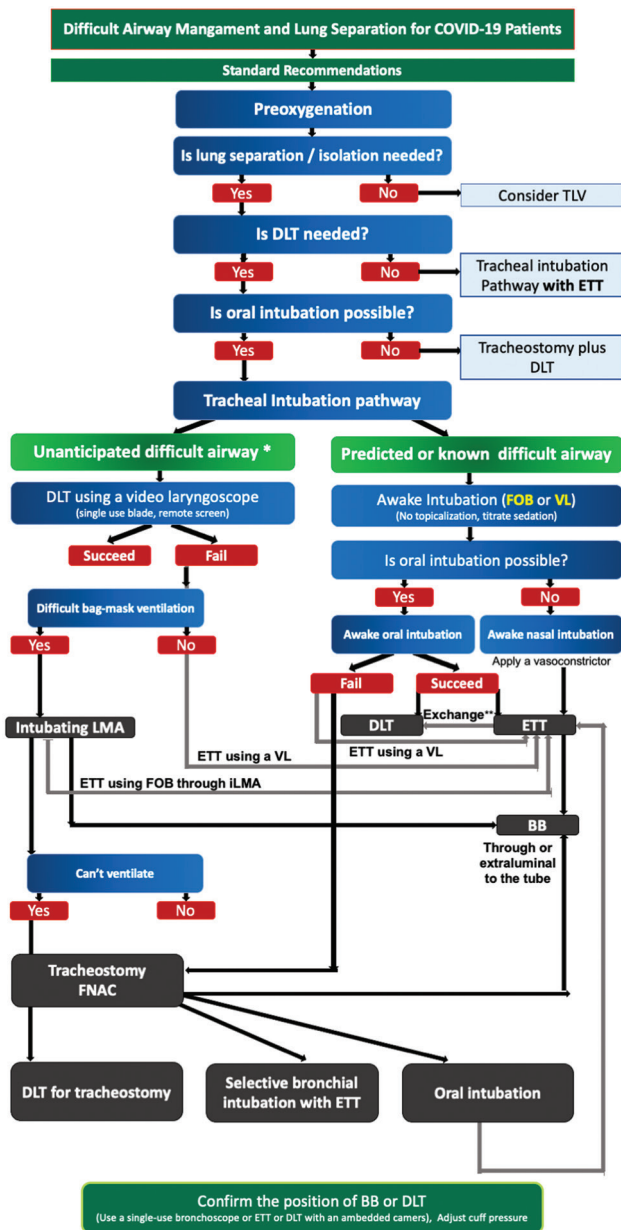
Difficult Airway Mangament and Lung Separation for COVID-19 Patients

Standard Recommendations

Preoxygenation

Is lung separation / isolation needed?

Yes

No

Consider TLV

Is DLT needed?

Yes

No

Tracheal intubation Pathway with ETT

Is oral intubation possible?

Yes

No

Tracheostomy plus DLT

Tracheal Intubation pathway

Unanticipated difficult airway *

DLT using a video laryngoscope
(single use blade, remote screen)

Succeed

Fail

Difficult bag-mask ventilation

Yes

No

Intubating LMA

ETT using a VL

ETT using FOB through iLMA

Can't ventilate

Yes

No

Tracheostomy
FNAC

Predicted or known difficult airway

Awake Intubation (FOB or VL)
(No topicalization, titrate sedation)

Is oral intubation possible?

Yes

No

Awake oral intubation

Awake nasal intubation

Apply a vasoconstrictor

Fail

Succeed

DLT

Exchange**

ETT

ETT using a VL

BB

Through or extraluminal to the tube

DLT for tracheostomy

Selective bronchial intubation with ETT

Oral intubation

Confirm the position of BB or DLT
(Use a single-use bronchoscope or ETT or DLT with an ambedded camers), Adjust cuff pressure